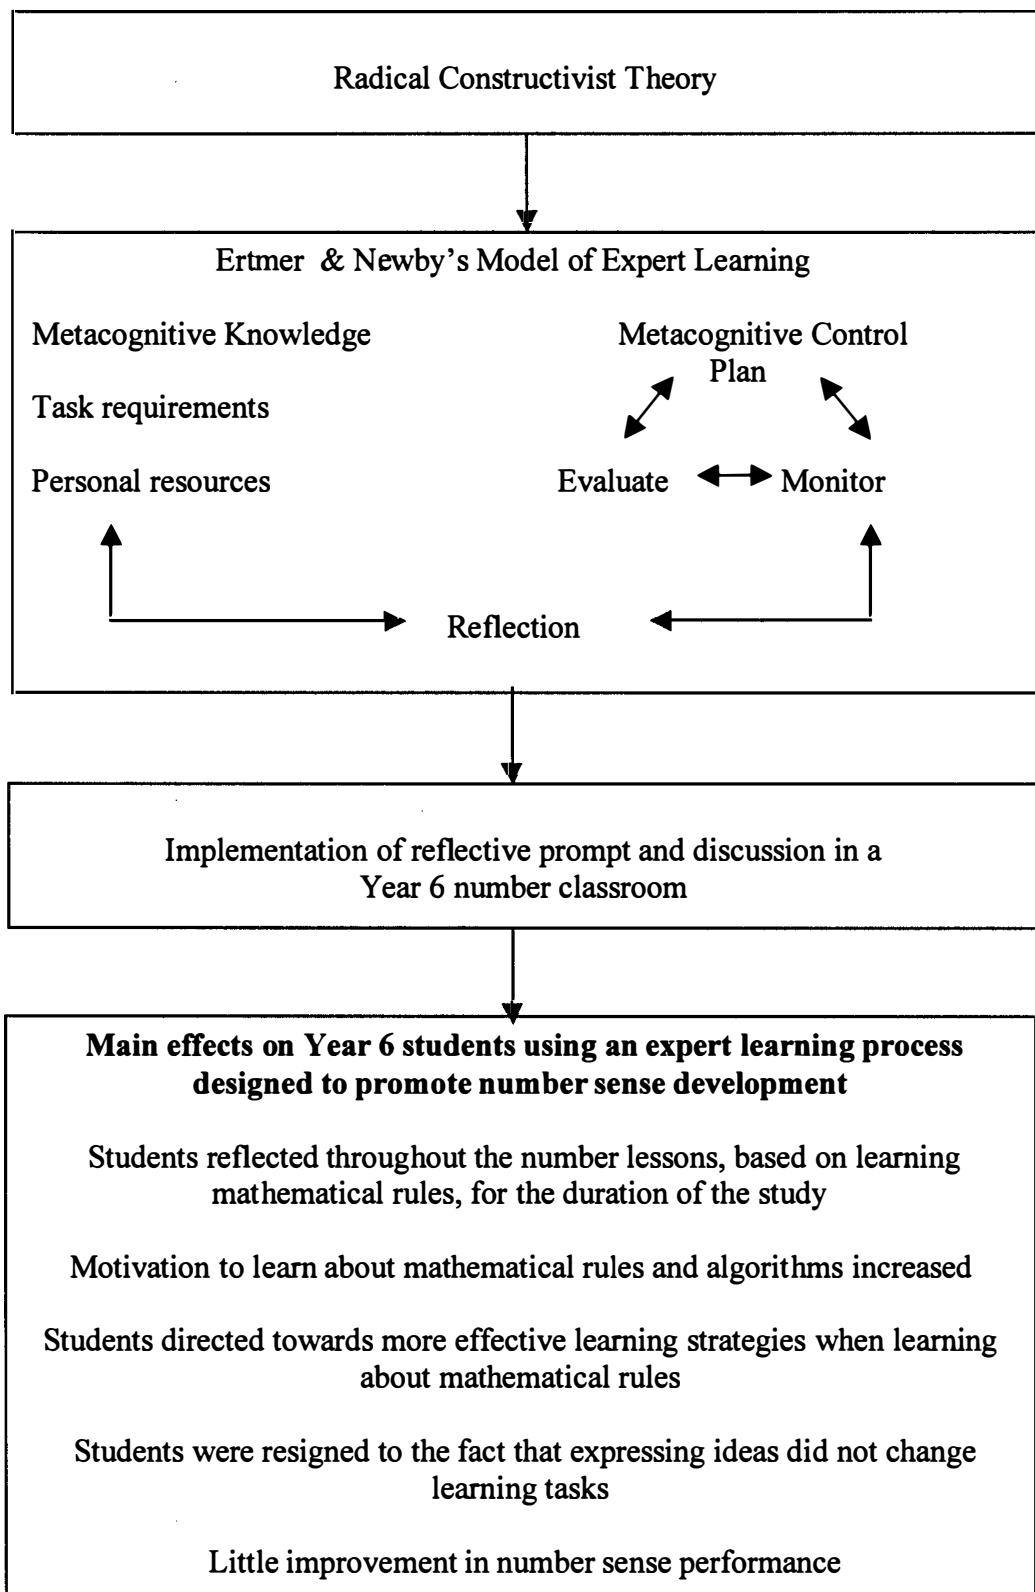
Radical Constructivist Theory

Ertmer & Newby's Model of Expert Learning

Metacognitive Knowledge

Task requirements

Personal resources

Metacognitive Control

Plan

Evaluate

Monitor

Reflection

Implementation of reflective prompt and discussion in a Year 6 number classroom

**Main effects on Year 6 students using an expert learning process designed to promote number sense development**

Students reflected throughout the number lessons, based on learning mathematical rules, for the duration of the study

Motivation to learn about mathematical rules and algorithms increased

Students directed towards more effective learning strategies when learning about mathematical rules

Students were resigned to the fact that expressing ideas did not change learning tasks

Little improvement in number sense performance